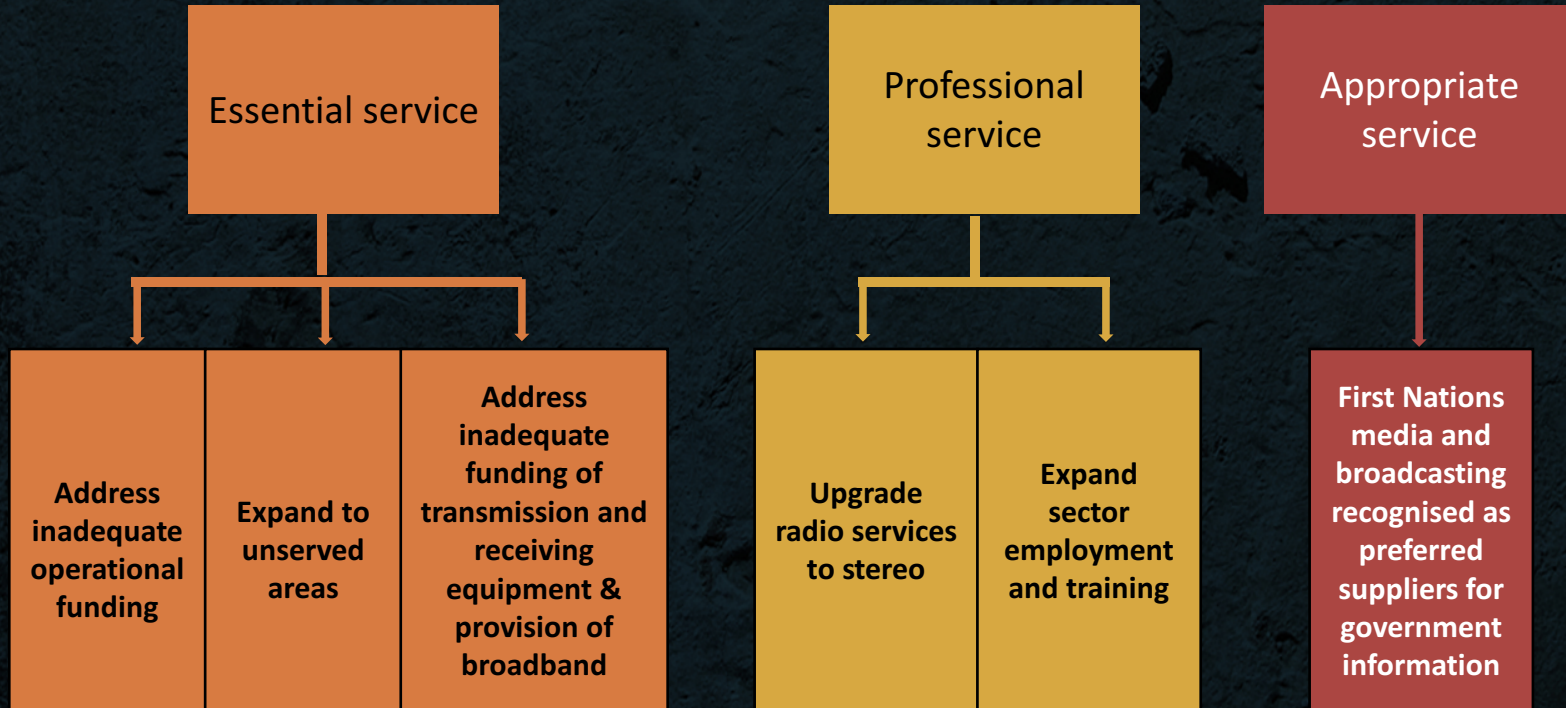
Essential service

Professional service

Appropriate service

Address inadequate operational funding

Expand to unserved areas

Address inadequate funding of transmission and receiving equipment & provision of broadband

Upgrade radio services to stereo

Expand sector employment and training

First Nations media and broadcasting recognised as preferred suppliers for government information